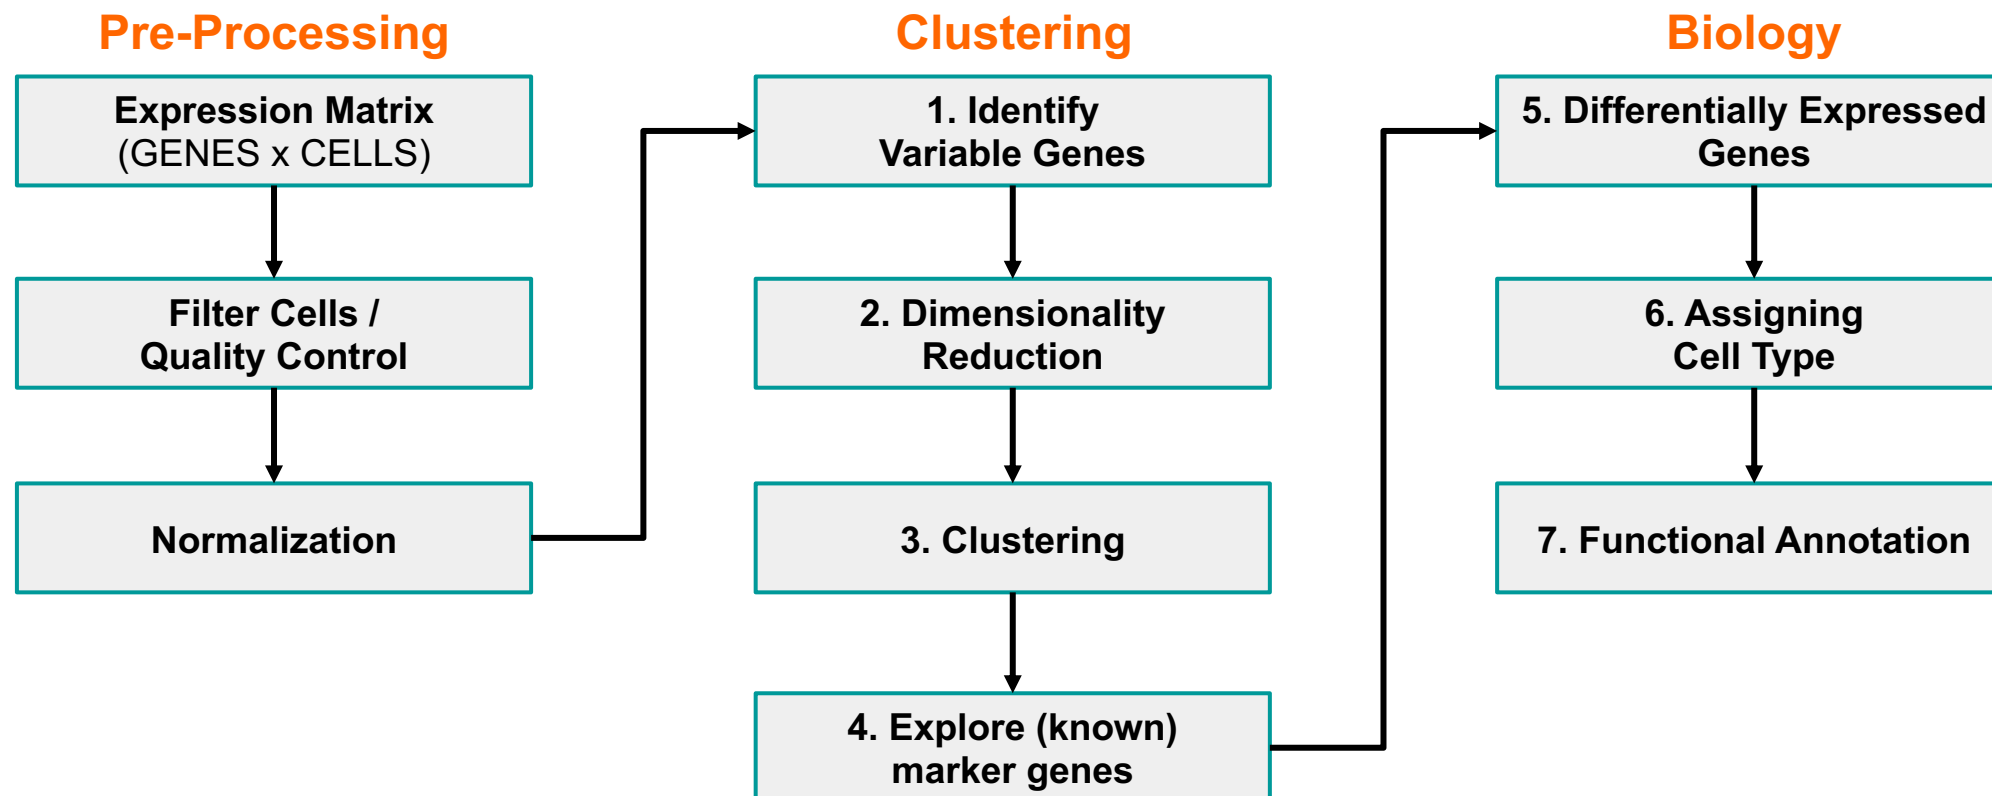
Pre-Processing

Expression Matrix
(GENES x CELLS)

Filter Cells /
Quality Control

Normalization

Clustering

1. Identify
Variable Genes

2. Dimensionality
Reduction

3. Clustering

4. Explore (known)
marker genes

Biology

5. Differentially Expressed
Genes

6. Assigning
Cell Type

7. Functional Annotation